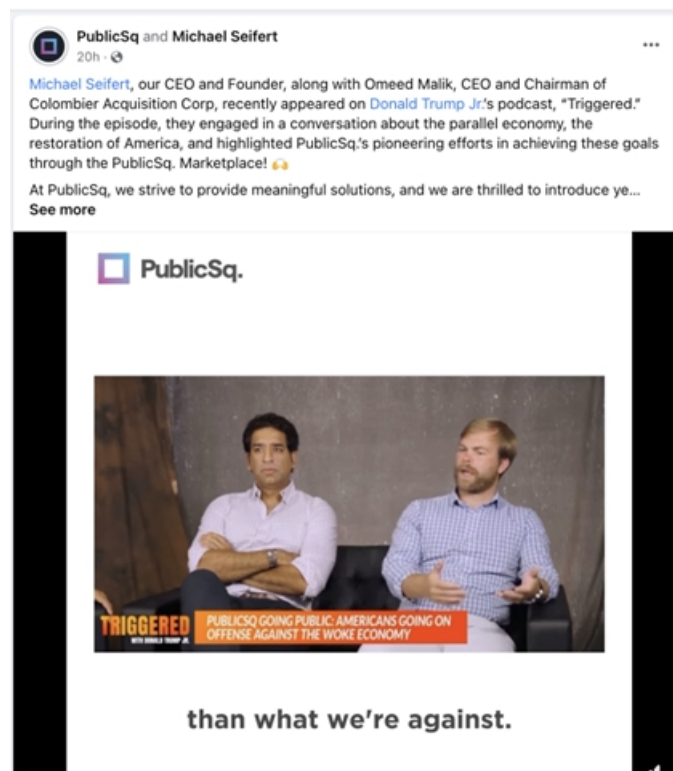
PublicSq and Michael Seifert
20h ·

Michael Seifert, our CEO and Founder, along with Omeed Malik, CEO and Chairman of Colombier Acquisition Corp, recently appeared on Donald Trump Jr.'s podcast, "Triggered." During the episode, they engaged in a conversation about the parallel economy, the restoration of America, and highlighted PublicSq.'s pioneering efforts in achieving these goals through the PublicSq. Marketplace! 🙌

At PublicSq, we strive to provide meaningful solutions, and we are thrilled to introduce ye... See more

PublicSq.

TRIGGERED WITH DONALD TRUMP JR.

PUBLICSQ GOING PUBLIC: AMERICANS GOING ON OFFENSE AGAINST THE WOKE ECONOMY

than what we're against.